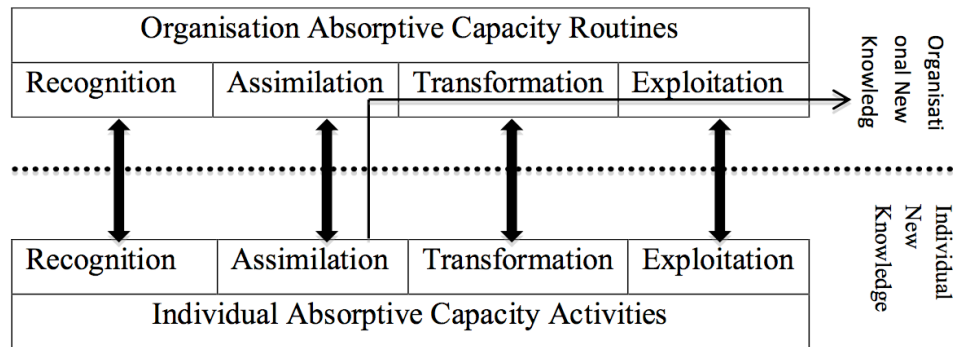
Organisation Absorptive Capacity Routines

| Recognition | Assimilation | Transformation | Exploitation |
|---|---|---|---|

Organisational New Knowledg

Individual New Knowledge

| Recognition | Assimilation | Transformation | Exploitation |
|---|---|---|---|

Individual Absorptive Capacity Activities